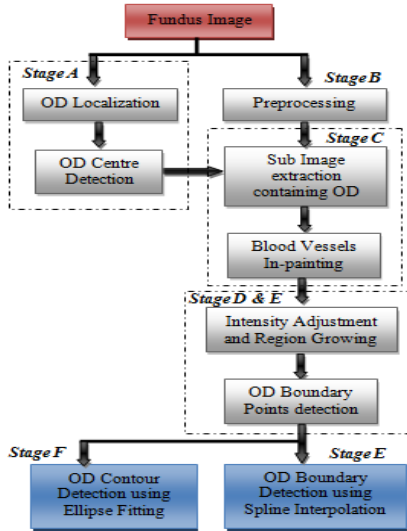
Fundus Image

Stage A

OD Localization

OD Centre Detection

Stage B

Preprocessing

Stage C

Sub Image extraction containing OD

Blood Vessels In-painting

Stage D & E

Intensity Adjustment and Region Growing

OD Boundary Points detection

Stage F

OD Contour Detection using Ellipse Fitting

Stage E

OD Boundary Detection using Spline Interpolation